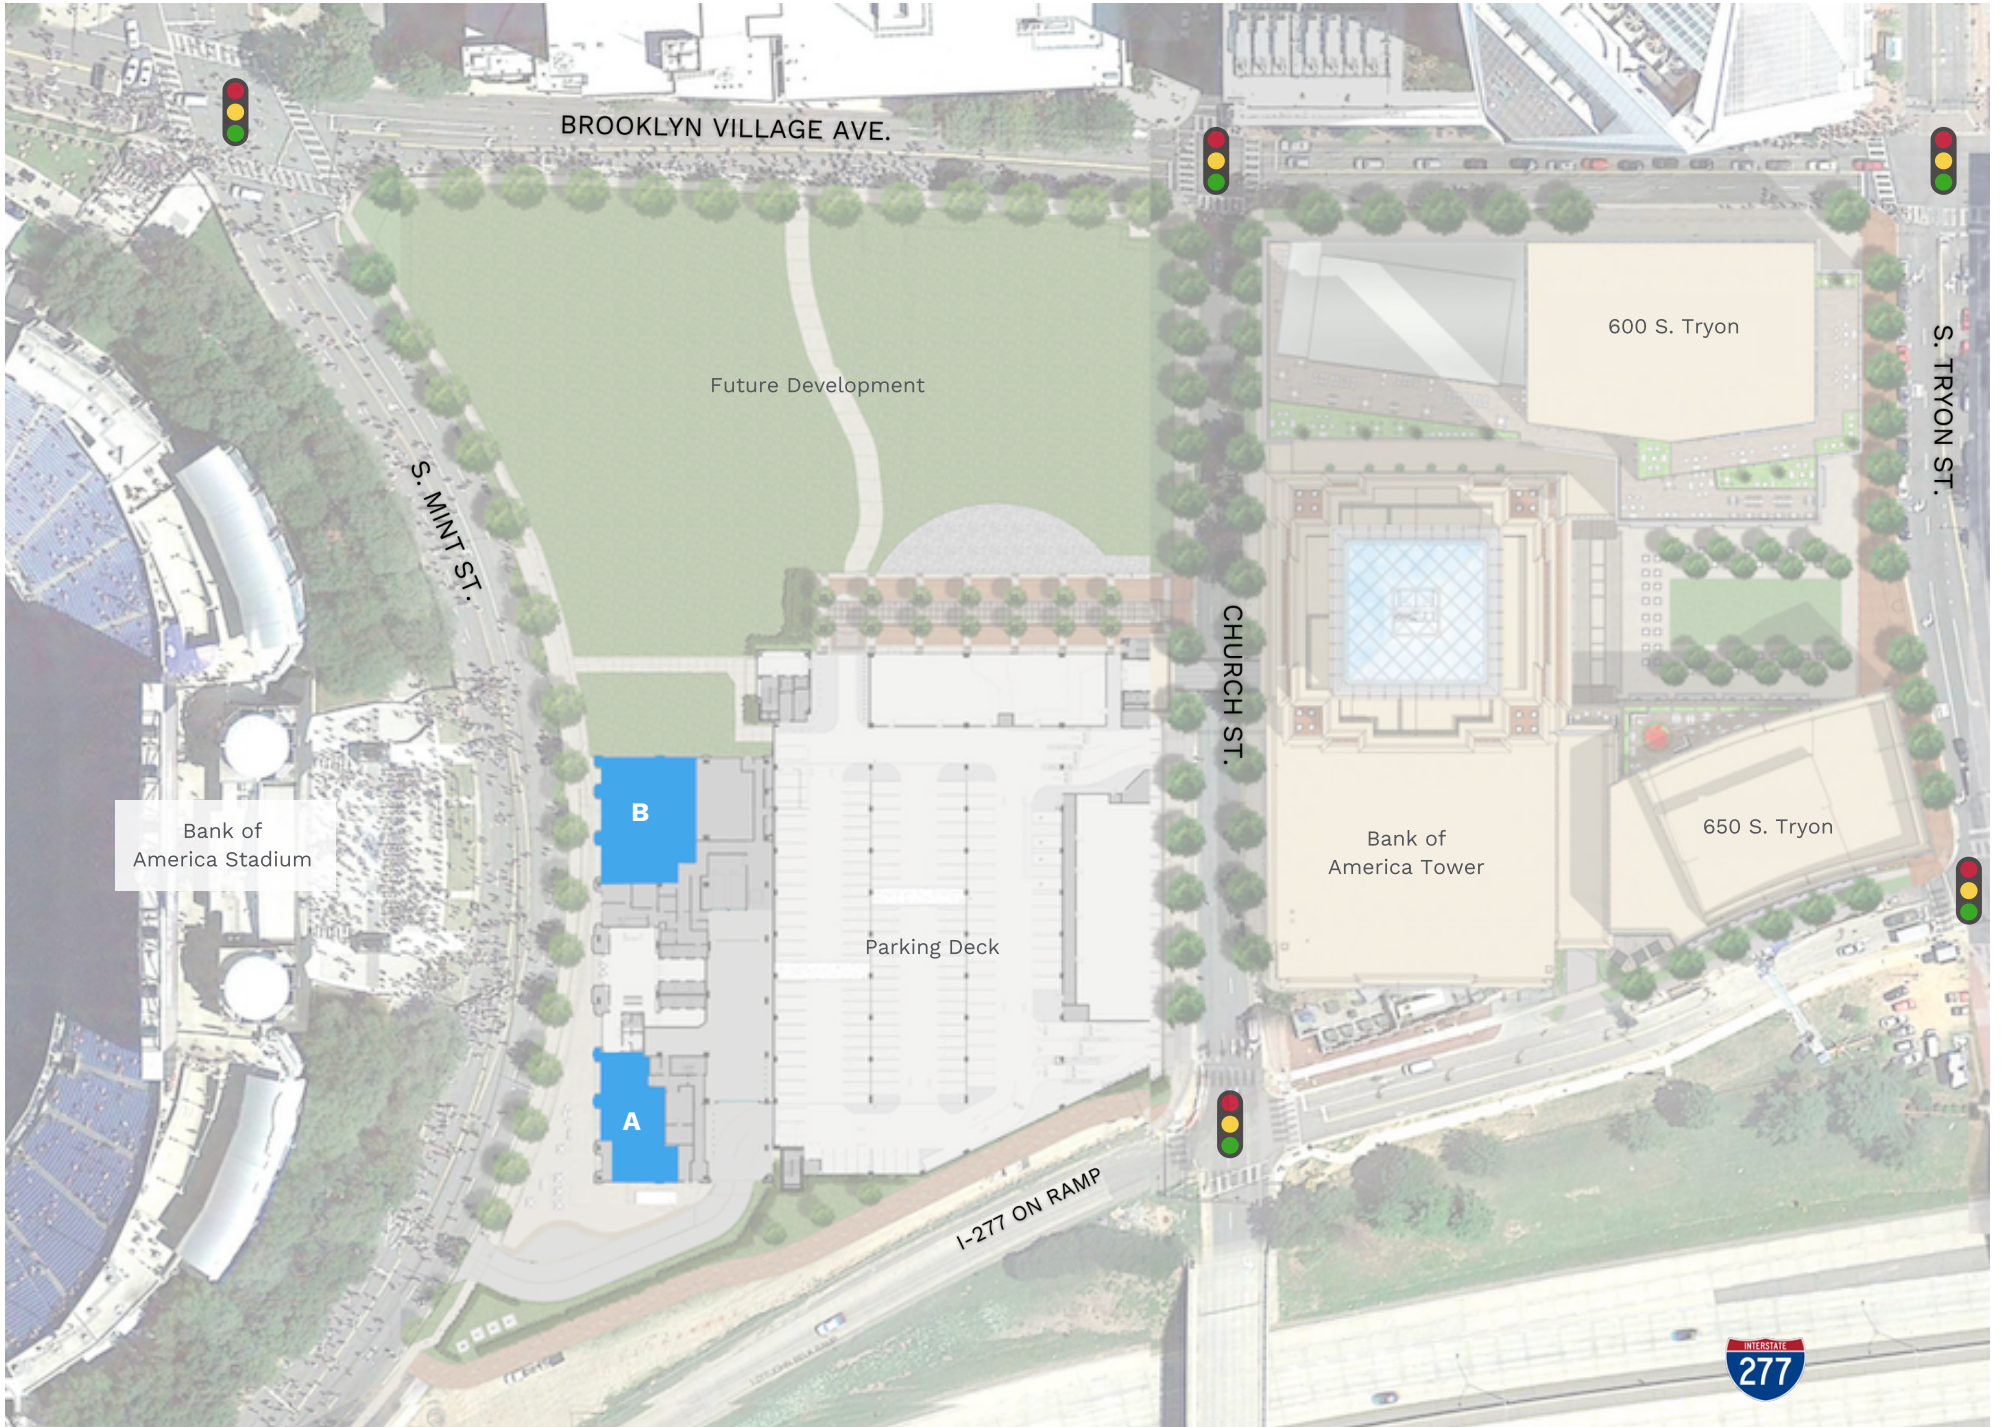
BROOKLYN VILLAGE AVE.

S. MINT ST.

Future Development

600 S. Tryon

S. TRYON ST.

CHURCH ST.

Bank of America Stadium

B

A

Parking Deck

Bank of America Tower

650 S. Tryon

I-277 ON RAMP

INTERSTATE

277